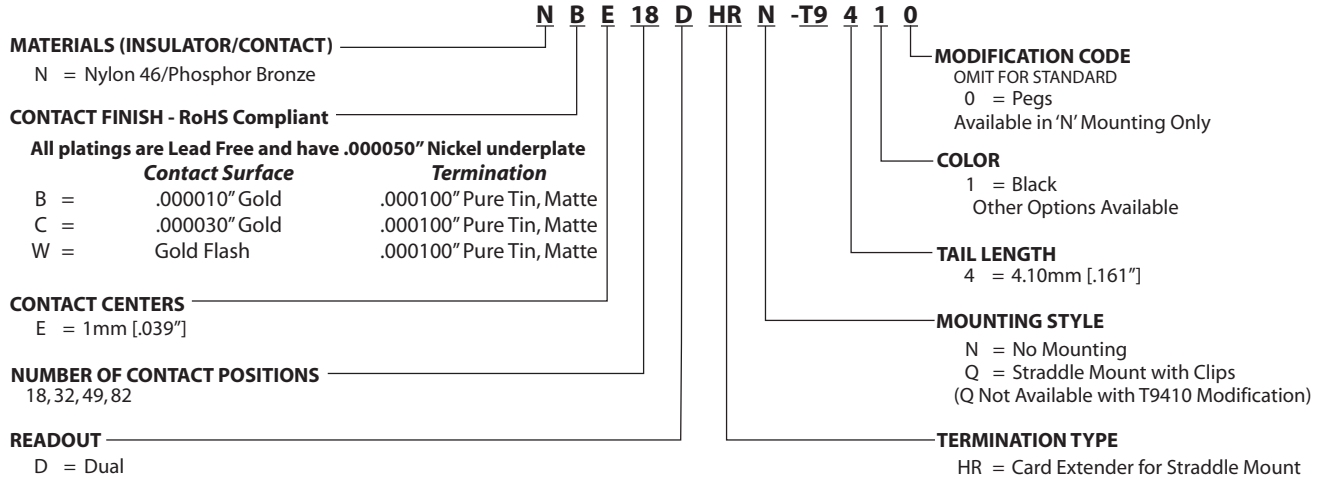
N B E 18 D HR N -T9 4 1 0

MATERIALS (INSULATOR/CONTACT)
N = Nylon 46/Phosphor Bronze

CONTACT FINISH - RoHS Compliant

All platings are Lead Free and have .000050" Nickel underplate

| | Contact Surface | Termination |
|---|---|---|
| B = | .000010" Gold | .000100" Pure Tin, Matte |
| C = | .000030" Gold | .000100" Pure Tin, Matte |
| W = | Gold Flash | .000100" Pure Tin, Matte |

CONTACT CENTERS
E = 1mm [.039"]

NUMBER OF CONTACT POSITIONS
18, 32, 49, 82

READOUT
D = Dual

MODIFICATION CODE
OMIT FOR STANDARD
0 = Pegs
Available in 'N' Mounting Only

COLOR
1 = Black
Other Options Available

TAIL LENGTH
4 = 4.10mm [.161"]

MOUNTING STYLE
N = No Mounting
Q = Straddle Mount with Clips
(Q Not Available with T9410 Modification)

TERMINATION TYPE
HR = Card Extender for Straddle Mount